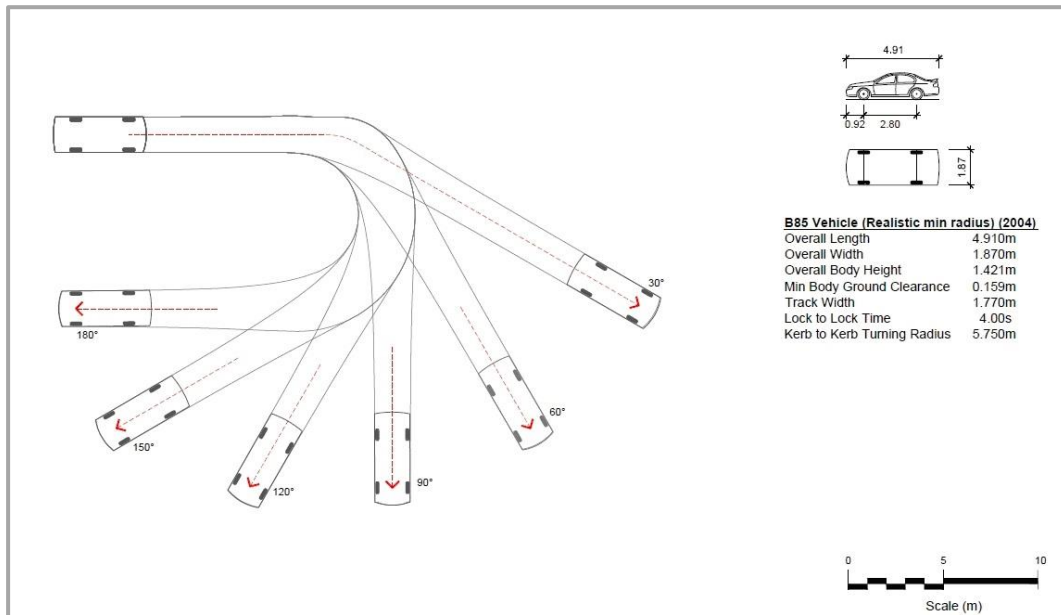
4.91

0.92 2.80

1.87

B85 Vehicle (Realistic min radius) (2004)

| | |
|---|---|
| Overall Length | 4.910m |
| Overall Width | 1.870m |
| Overall Body Height | 1.421m |
| Min Body Ground Clearance | 0.159m |
| Track Width | 1.770m |
| Lock to Lock Time | 4.00s |
| Kerb to Kerb Turning Radius | 5.750m |

30°

180°

60°

150°

120°

90°

0 5 10

Scale (m)